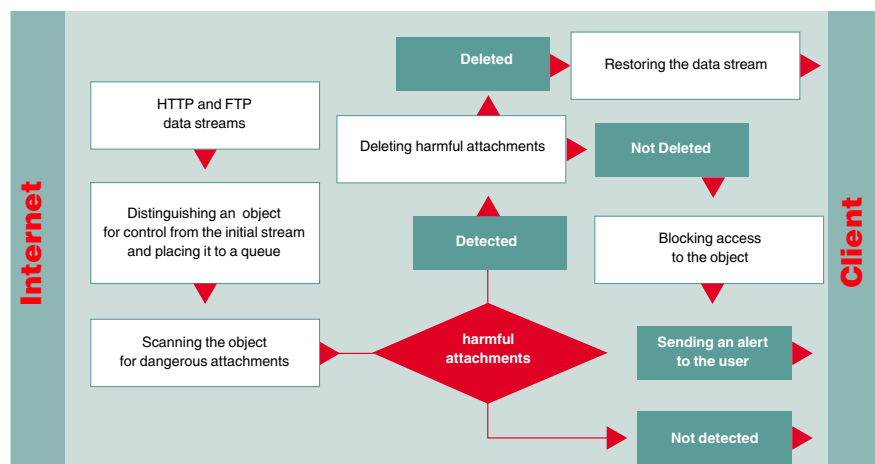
Internet

HTTP and FTP data streams

Distinguishing an object for control from the initial stream and placing it to a queue

Scanning the object for dangerous attachments

harmful attachments

Detected

Deleting harmful attachments

Deleted

Restoring the data stream

Not Deleted

Blocking access to the object

Sending an alert to the user

Not detected

Client